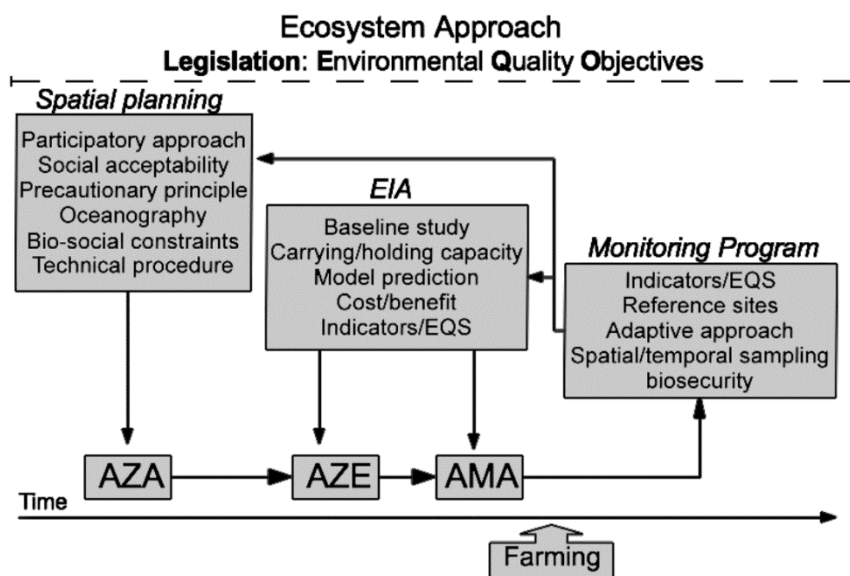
Ecosystem Approach
Legislation: Environmental Quality Objectives

Spatial planning
Participatory approach
Social acceptability
Precautionary principle
Oceanography
Bio-social constraints
Technical procedure

EIA
Baseline study
Carrying/holding capacity
Model prediction
Cost/benefit
Indicators/EQS

Monitoring Program
Indicators/EQS
Reference sites
Adaptive approach
Spatial/temporal sampling
biosecurity

AZA
AZE
AMA

Time

Farming